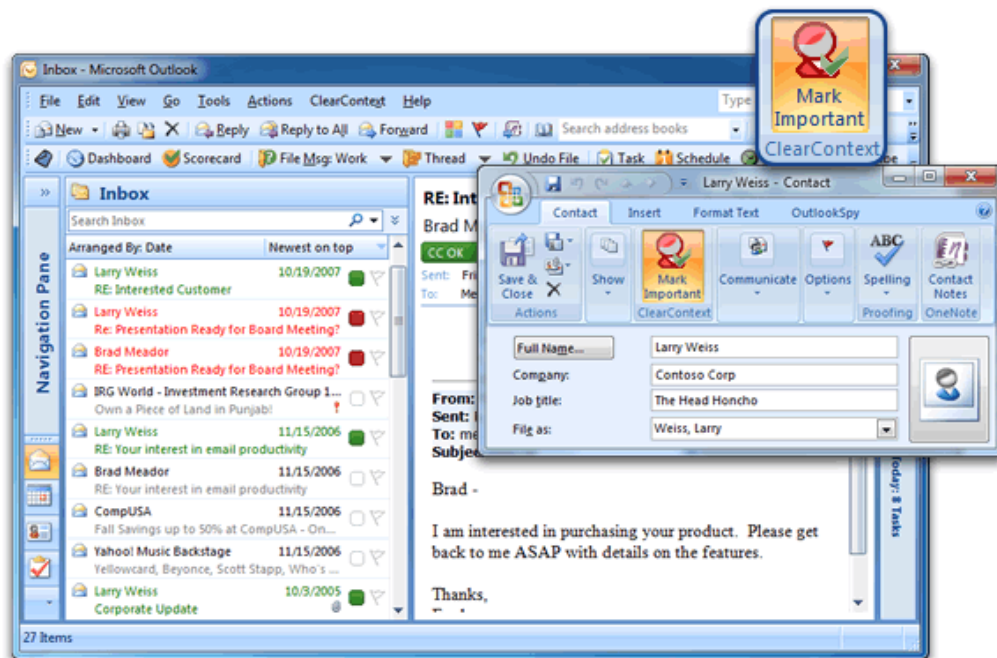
Inbox - Microsoft Outlook

File Edit View Go Tools Actions ClearContext Help

Type

New Reply Reply to All Forward Search address books

Dashboard Scorecard File Msg: Work Thread Undo File Task Schedule

Mark Important
ClearContext

Navigation Pane

Inbox

Search Inbox

Arranged By: Date Newest on top

Larry Weiss 10/19/2007
RE: Interested Customer

Larry Weiss 10/19/2007
Re: Presentation Ready for Board Meeting?

Brad Meador 10/19/2007
Re: Presentation Ready for Board Meeting?

IRG World - Investment Research Group 1...
Own a Piece of Land in Punjab!

Larry Weiss 11/15/2006
RE: Your interest in email productivity

Brad Meador 11/15/2006
RE: Your interest in email productivity

CompUSA 11/15/2006
Fall Savings up to 50% at CompUSA - On...

Yahoo! Music Backstage 11/15/2006
Yellowcard, Beyonce, Scott Stapp, Who's ...

Larry Weiss 10/3/2005
Corporate Update

27 Items

RE: Int
Brad M
CC OK
Sent: Fri
To: Me

From:
Sent:
To: me
Subjec

Brad -

I am interested in purchasing your product. Please get back to me ASAP with details on the features.

Thanks,

Today: 8 Tasks

Larry Weiss - Contact

Contact Insert Format Text OutlookSpy

Save & Close Show Mark Important Communicate Options Spelling Contact Notes

Actions ClearContext Proofing OneNote

Full Name... Larry Weiss
Company: Contoso Corp
Job title: The Head Honcho
File as: Weiss, Larry